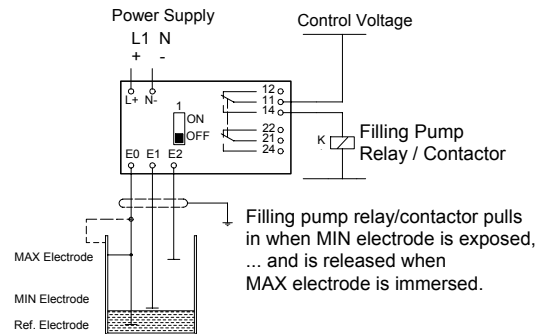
Power Supply

L1 N

+ -

L+ N-

Control Voltage

12
11
14

1
ON
OFF

22
21
24

K

Filling Pump Relay / Contactor

E0 E1 E2

Filling pump relay/contactor pulls in when MIN electrode is exposed, ... and is released when MAX electrode is immersed.

MAX Electrode

MIN Electrode

Ref. Electrode